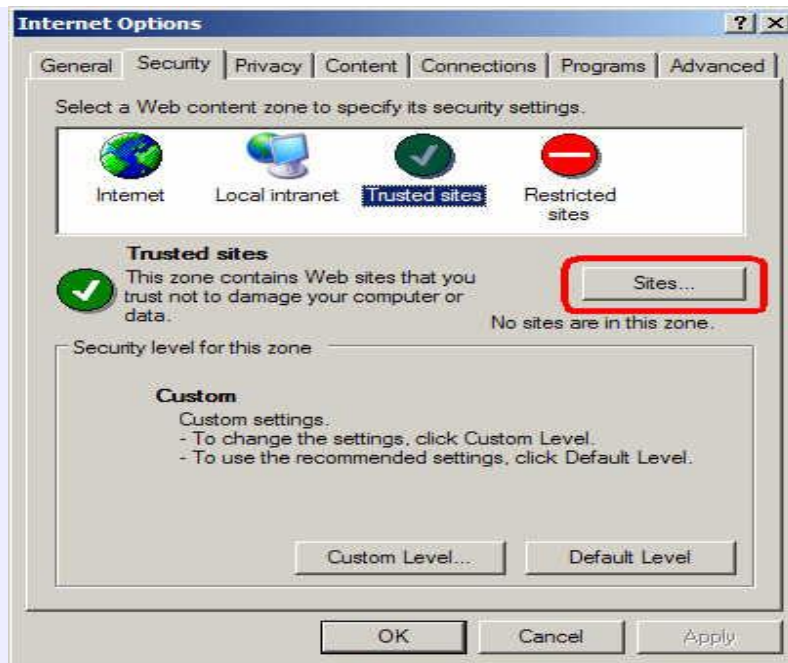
Internet Options

?

General | Security | Privacy | Content | Connections | Programs | Advanced

Select a Web content zone to specify its security settings.

Internet | Local intranet | Trusted sites | Restricted sites

Trusted sites
This zone contains Web sites that you trust not to damage your computer or data.

Sites...

No sites are in this zone.

Security level for this zone

Custom
Custom settings.
- To change the settings, click Custom Level.
- To use the recommended settings, click Default Level.

Custom Level...

Default Level

OK

Cancel

Apply